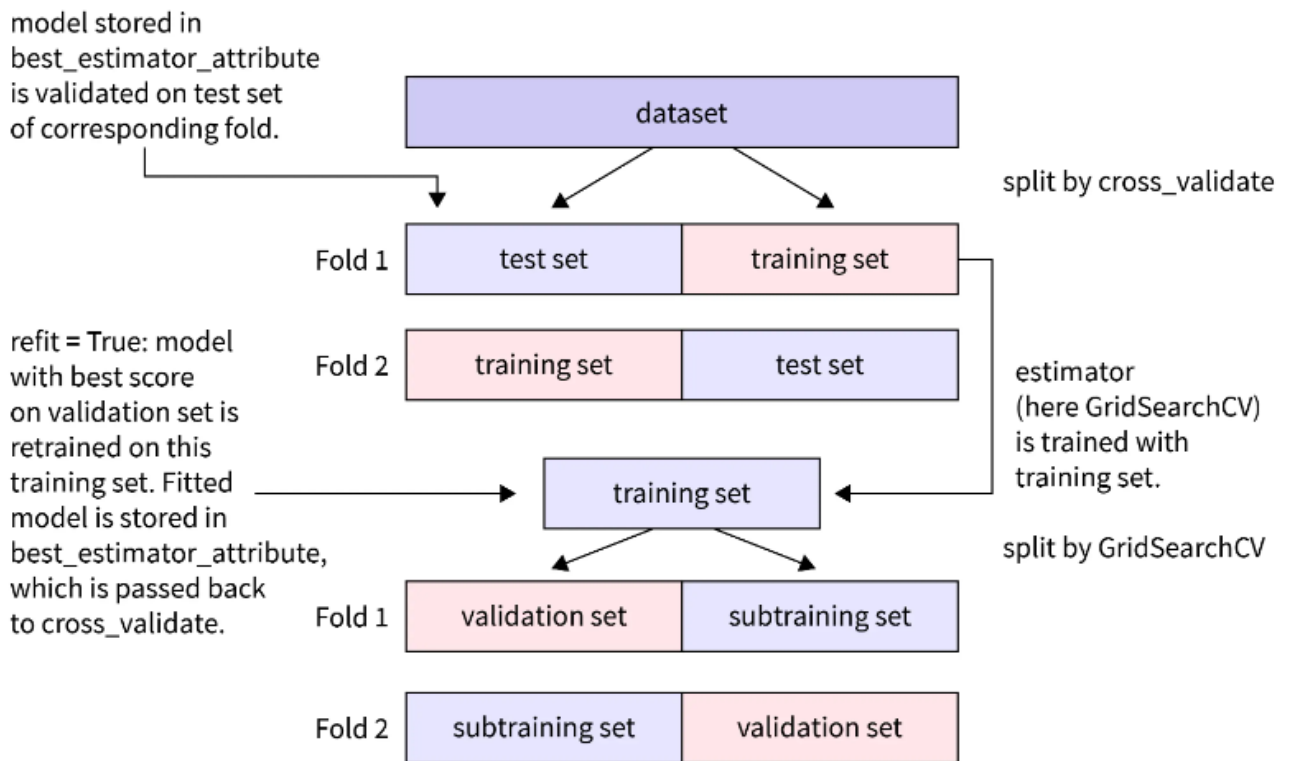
model stored in best_estimator_attribute is validated on test set of corresponding fold.

dataset

split by cross_validate

Fold 1 test set training set

Fold 2 training set test set

refit = True: model with best score on validation set is retrained on this training set. Fitted model is stored in best_estimator_attribute, which is passed back to cross_validate.

estimator (here GridSearchCV) is trained with training set.

training set

split by GridSearchCV

Fold 1 validation set subtraining set

Fold 2 subtraining set validation set